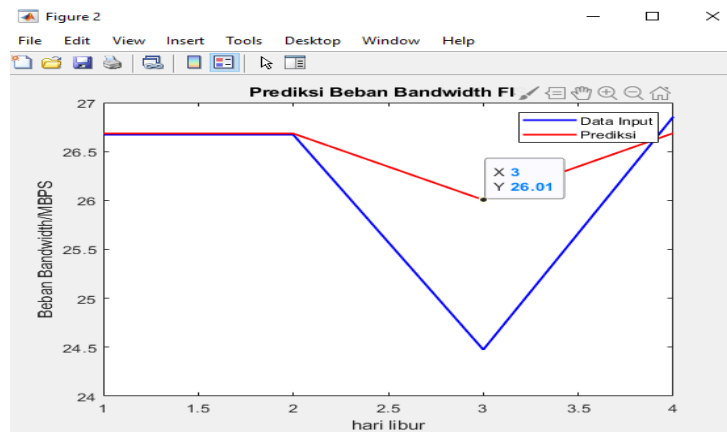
Figure 2

File Edit View Insert Tools Desktop Window Help

Prediksi Beban Bandwidth Fl

Data Input
Prediksi

X 3
Y 26.01

Beban Bandwidth/MBPS

27
26.5
26
25.5
25
24.5
24

1 1.5 2 2.5 3 3.5 4

hari libur